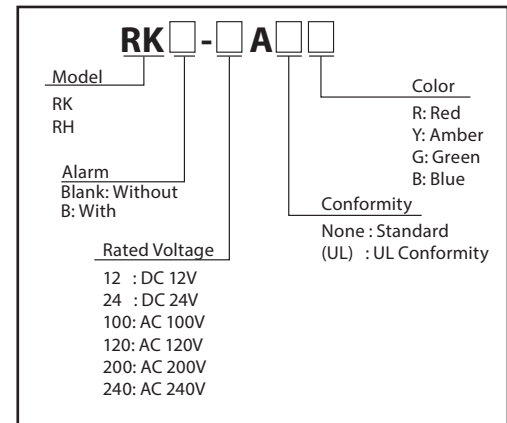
RK□-□A□□

Model
RK
RH

Color
R: Red
Y: Amber
G: Green
B: Blue

Alarm
Blank: Without
B: With

Conformity
None : Standard
(UL) : UL Conformity

Rated Voltage
12 : DC 12V
24 : DC 24V
100: AC 100V
120: AC 120V
200: AC 200V
240: AC 240V